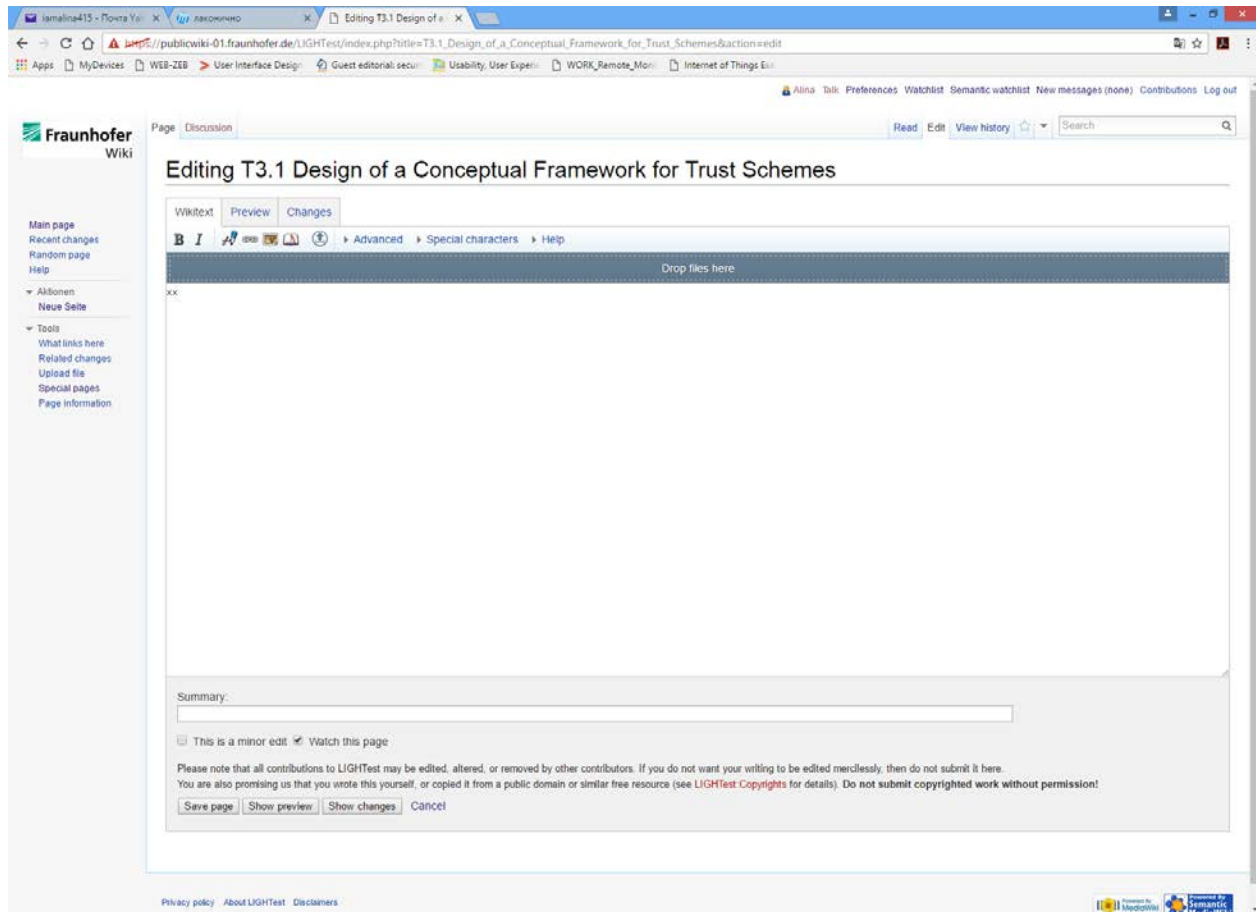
iamalina415 - Почта Ya × лаконично × Editing T3.1 Design of a ×

https://publicwiki-01.fraunhofer.de/LIGHTest/index.php?title=T3.1_Design_of_a_Conceptual_Framework_for_Trust_Schemes&action=edit

Apps MyDevices WEB-ZEB User Interface Design Guest editorial: secur Usability, User Experi WORK_Remote_Mon Internet of Things Ess

Alina Talk Preferences Watchlist Semantic watchlist New messages (none) Contributions Log out

Fraunhofer Wiki

Page Discussion

Read Edit View history Search

Editing T3.1 Design of a Conceptual Framework for Trust Schemes

Main page
Recent changes
Random page
Help

Aktionen
Neue Seite

Tools
What links here
Related changes
Upload file
Special pages
Page information

Wikitext Preview Changes

B I Advanced Special characters Help

Drop files here

xx

Summary:

This is a minor edit Watch this page

Please note that all contributions to LIGHTest may be edited, altered, or removed by other contributors. If you do not want your writing to be edited mercilessly, then do not submit it here.
You are also promising us that you wrote this yourself, or copied it from a public domain or similar free resource (see LIGHTest Copyrights for details). Do not submit copyrighted work without permission!

Save page Show preview Show changes Cancel

Privacy policy About LIGHTest Disclaimers

Powered by MediaWiki Powered by Semantic